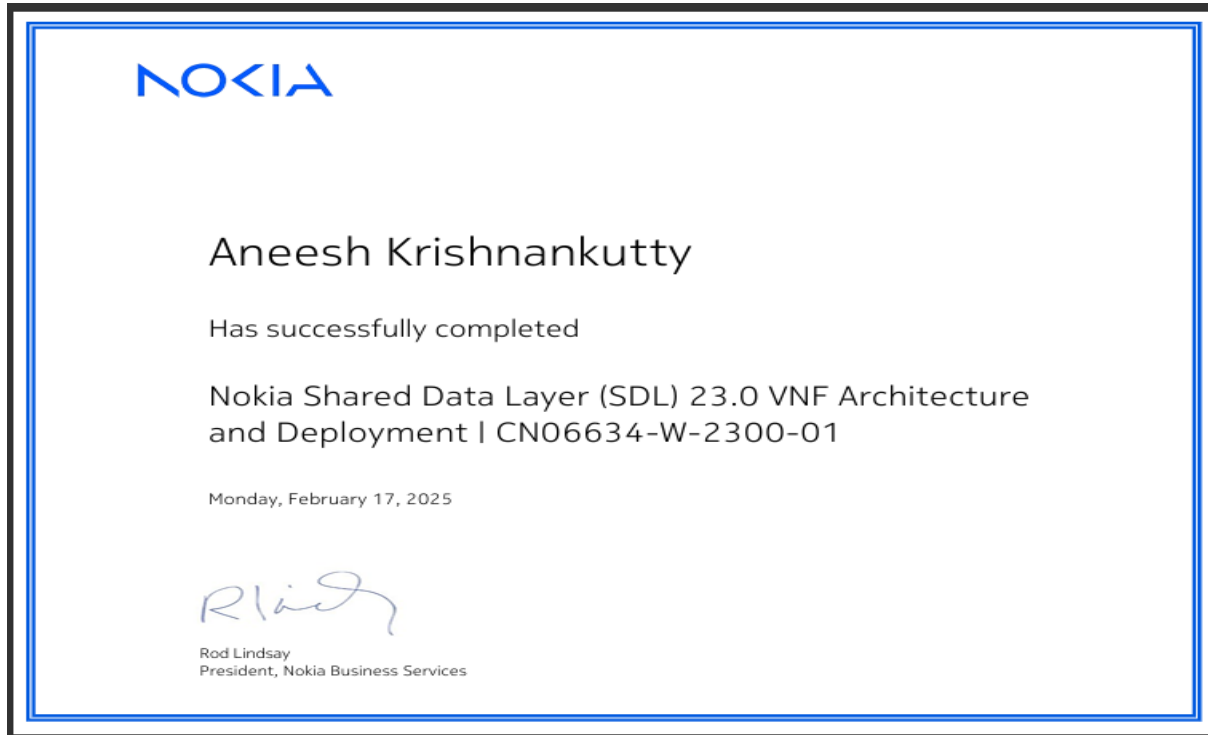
NOKIA

Aneesh Krishnankutty

Has successfully completed

Nokia Shared Data Layer (SDL) 23.0 VNF Architecture and Deployment | CN06634-W-2300-01

Monday, February 17, 2025

Rod Lindsay
President, Nokia Business Services